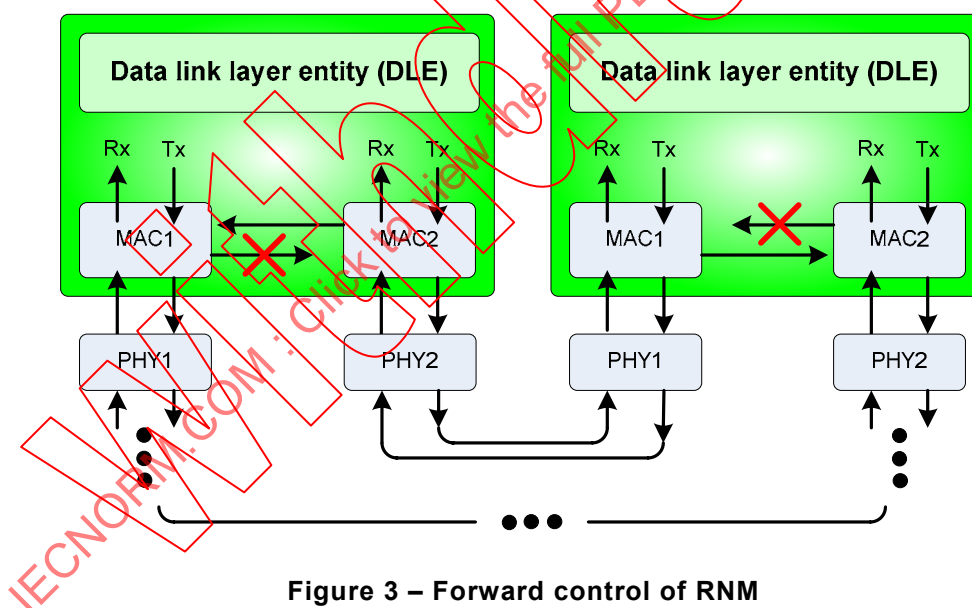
Data link layer entity (DLE)

Rx Tx Rx Tx

MAC1 MAC2

PHY1 PHY2

Data link layer entity (DLE)

Rx Tx Rx Tx

MAC1 MAC2

PHY1 PHY2

IECNORM.COM : Click to view the full PDF

Figure 3 – Forward control of RNM